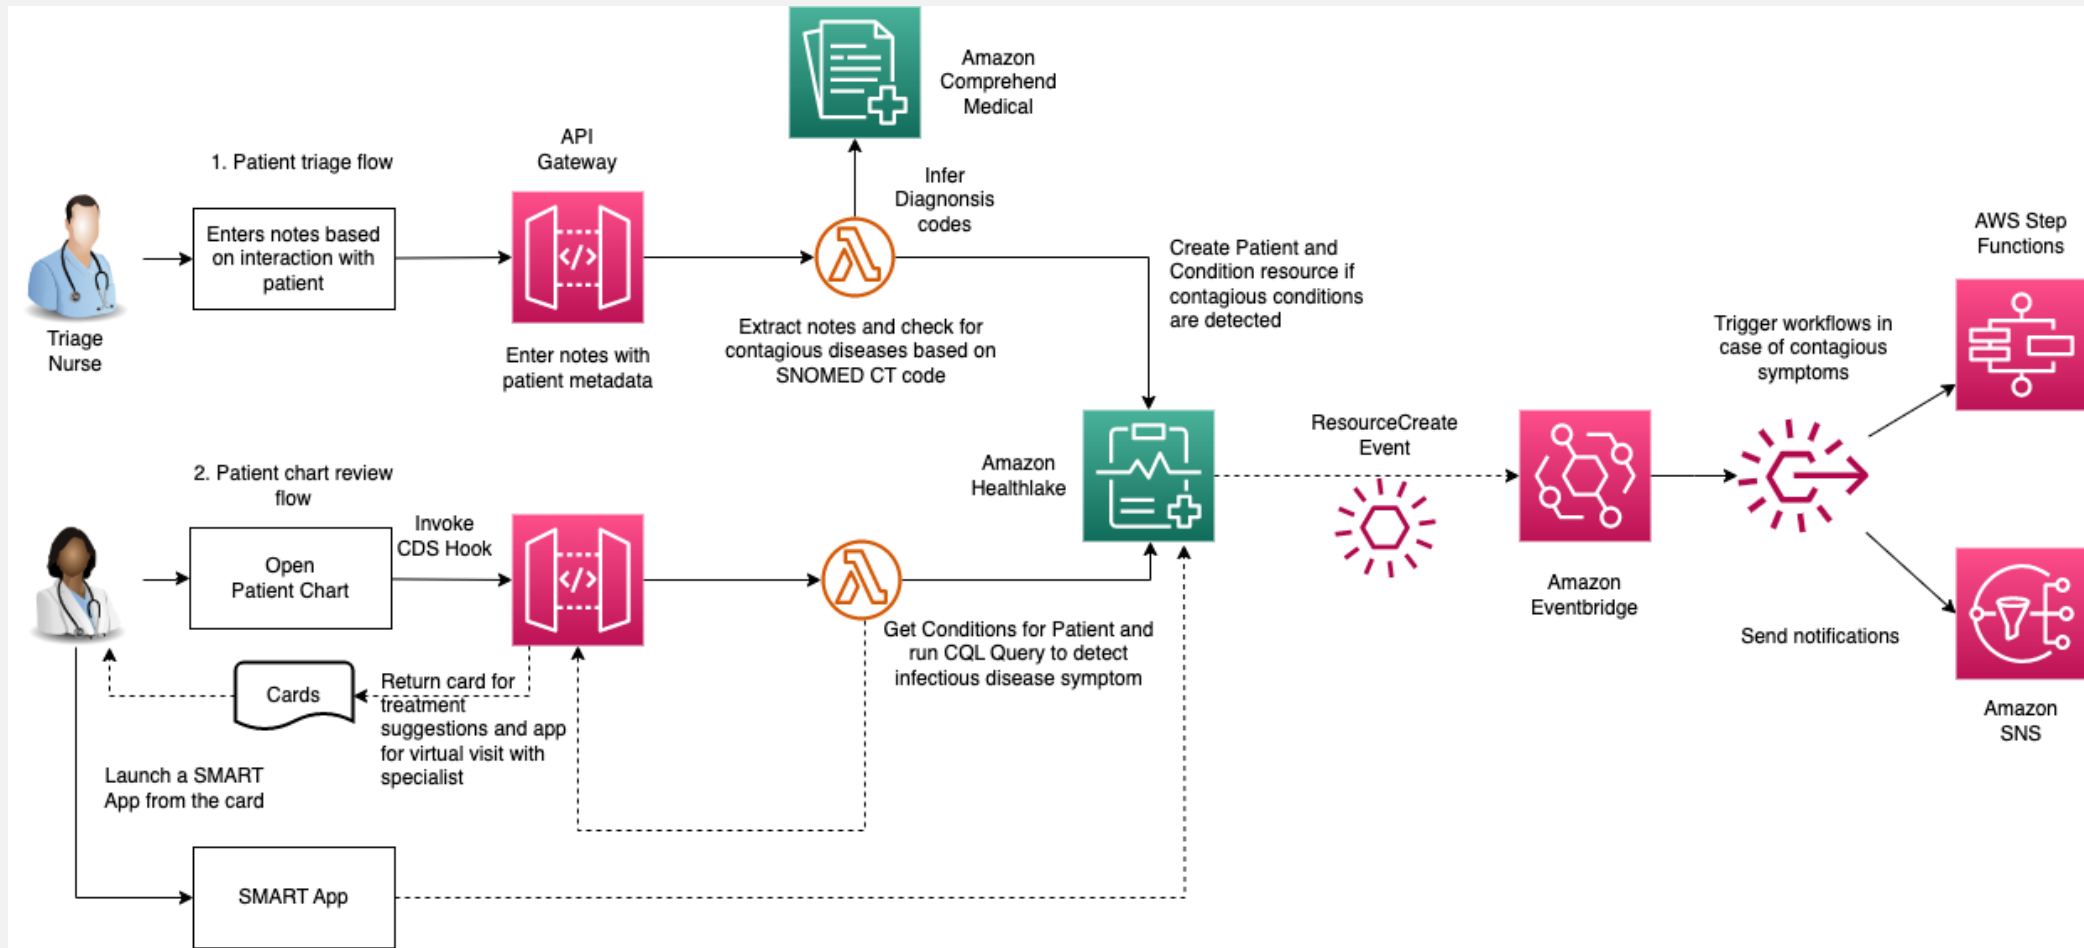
Amazon Comprehend Medical

1. Patient triage flow

API Gateway

Infer Diagnonsis codes

Enters notes based on interaction with patient

Triage Nurse

Enter notes with patient metadata

Extract notes and check for contagious diseases based on SNOMED CT code

Create Patient and Condition resource if contagious conditions are detected

AWS Step Functions

Trigger workflows in case of contagious symptoms

ResourceCreate Event

Amazon Healthlake

2. Patient chart review flow

Invoke CDS Hook

Open Patient Chart

Amazon Eventbridge

Send notifications

Get Conditions for Patient and run CQL Query to detect infectious disease symptom

Cards

Return card for treatment suggestions and app for virtual visit with specialist

Amazon SNS

Launch a SMART App from the card

SMART App